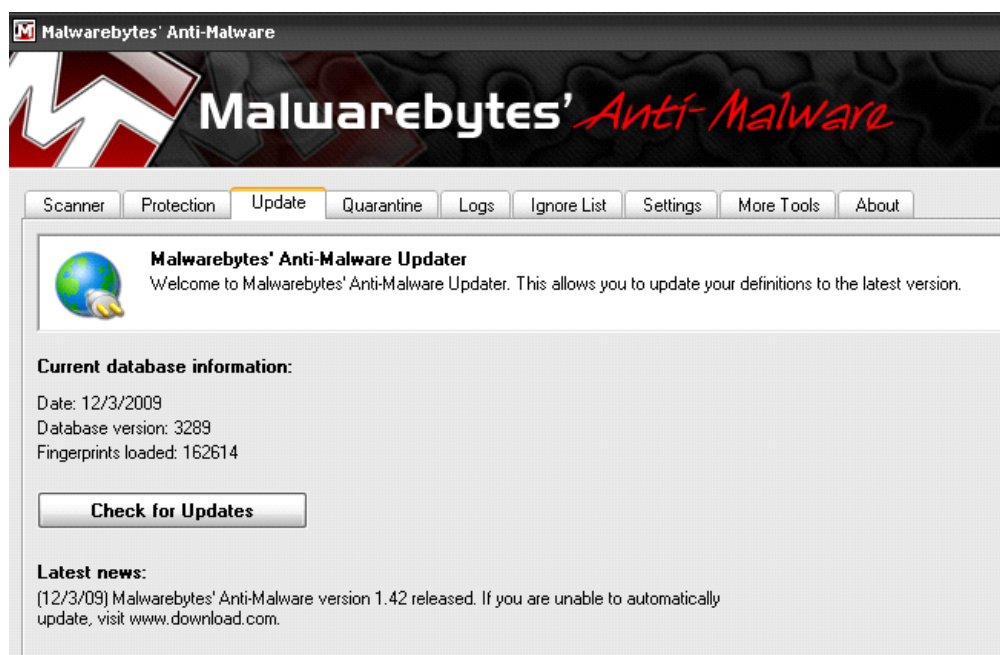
Malwarebytes' Anti-Malware

Malwarebytes' Anti-Malware

Scanner | Protection | Update | Quarantine | Logs | Ignore List | Settings | More Tools | About

Malwarebytes' Anti-Malware Updater
Welcome to Malwarebytes' Anti-Malware Updater. This allows you to update your definitions to the latest version.

Current database information:

Date: 12/3/2009
Database version: 3289
Fingerprints loaded: 162614

Check for Updates

Latest news:
(12/3/09) Malwarebytes' Anti-Malware version 1.42 released. If you are unable to automatically update, visit www.download.com.